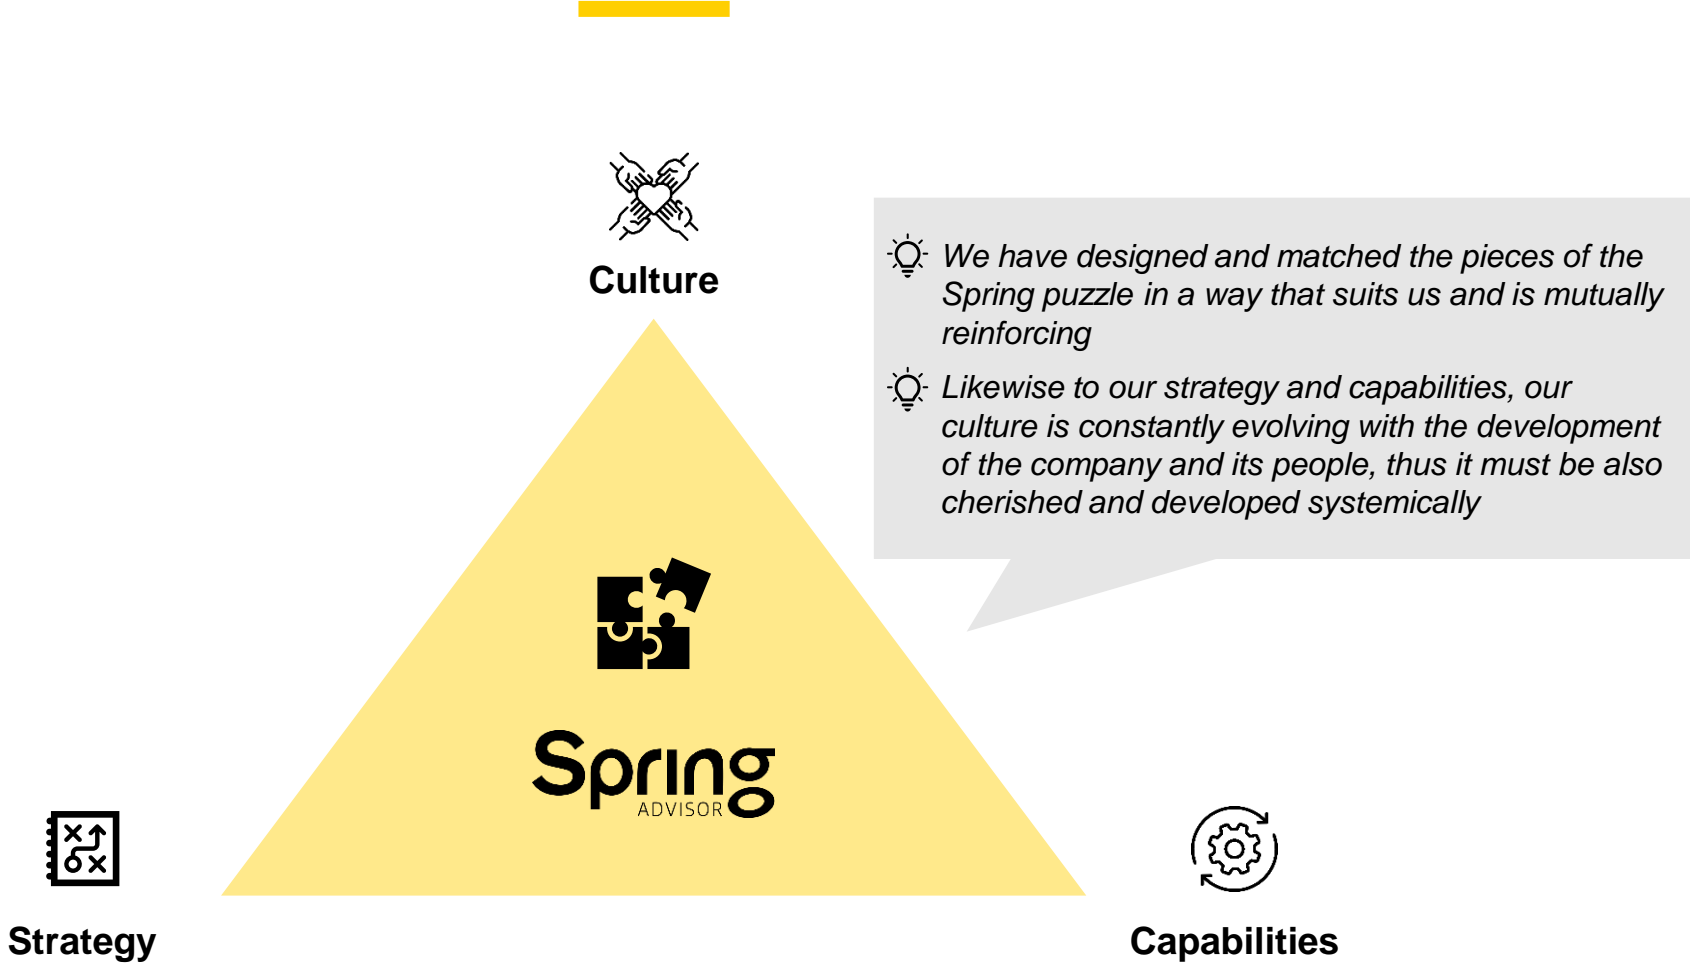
Culture

We have designed and matched the pieces of the Spring puzzle in a way that suits us and is mutually reinforcing

Likewise to our strategy and capabilities, our culture is constantly evolving with the development of the company and its people, thus it must be also cherished and developed systemically

Spring ADVISOR

Strategy

Capabilities